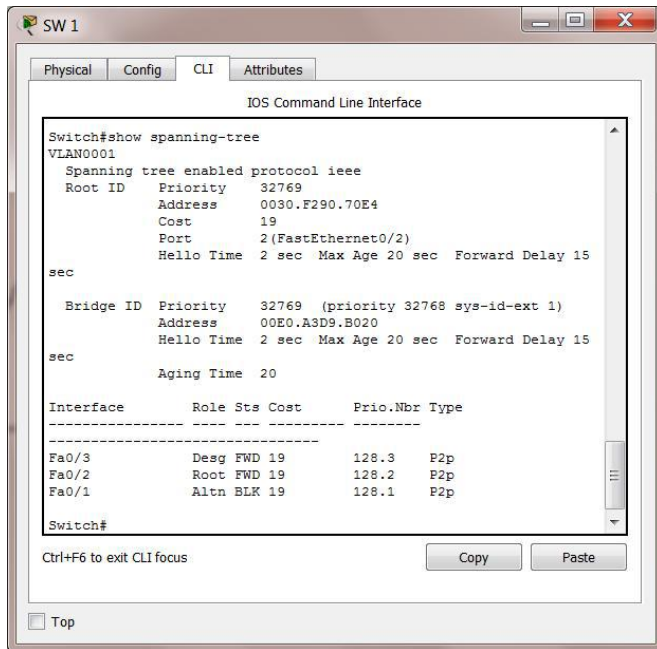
SW 1

Physical Config CLI Attributes

IOS Command Line Interface

Switch#show spanning-tree
VLAN0001
Spanning tree enabled protocol ieee
Root ID Priority 32769
Address 0030.F290.70E4
Cost 19
Port 2(FastEthernet0/2)
Hello Time 2 sec Max Age 20 sec Forward Delay 15 sec

Bridge ID Priority 32769 (priority 32768 sys-id-ext 1)
Address 00E0.A3D9.B020
Hello Time 2 sec Max Age 20 sec Forward Delay 15 sec
Aging Time 20

| Interface | Role | Sts | Cost | Prio.Nbr | Type |
|---|---|---|---|---|---|
| Fa0/3 | Desg | FWD | 19 | 128.3 | P2p |
| Fa0/2 | Root | FWD | 19 | 128.2 | P2p |
| Fa0/1 | Altn | BLK | 19 | 128.1 | P2p |

Switch#

Ctrl+F6 to exit CLI focus

Copy Paste

Top